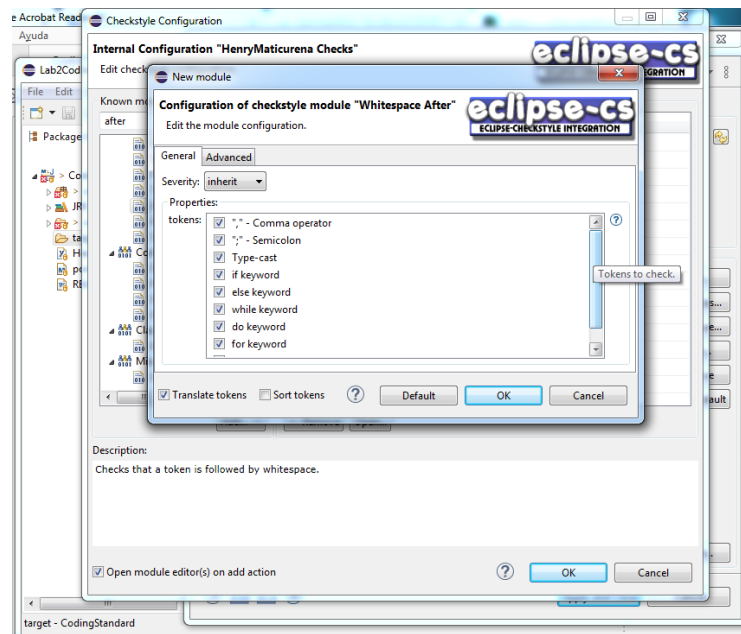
e Acrobat Read
Ayuda
Checkstyle Configuration
Internal Configuration "HenryMaticurena Checks"
Edit check
eclipse-cs
Lab2Cod
File Edit
Known m
after
Package
> Co
> JR
tar
H
pc
RE
Co
Cl
Mi
New module
Configuration of checkstyle module "Whitespace After"
Edit the module configuration.
eclipse-cs
ECLIPSE-CHECKSTYLE INTEGRATION
General
Advanced
Severity: inherit
Properties:
tokens:
"," - Comma operator
";" - Semicolon
Type-cast
if keyword
else keyword
while keyword
do keyword
for keyword
Tokens to check.
Translate tokens
Sort tokens
Default
OK
Cancel
Description:
Checks that a token is followed by whitespace.
Open module editor(s) on add action
OK
Cancel
target - CodingStandard